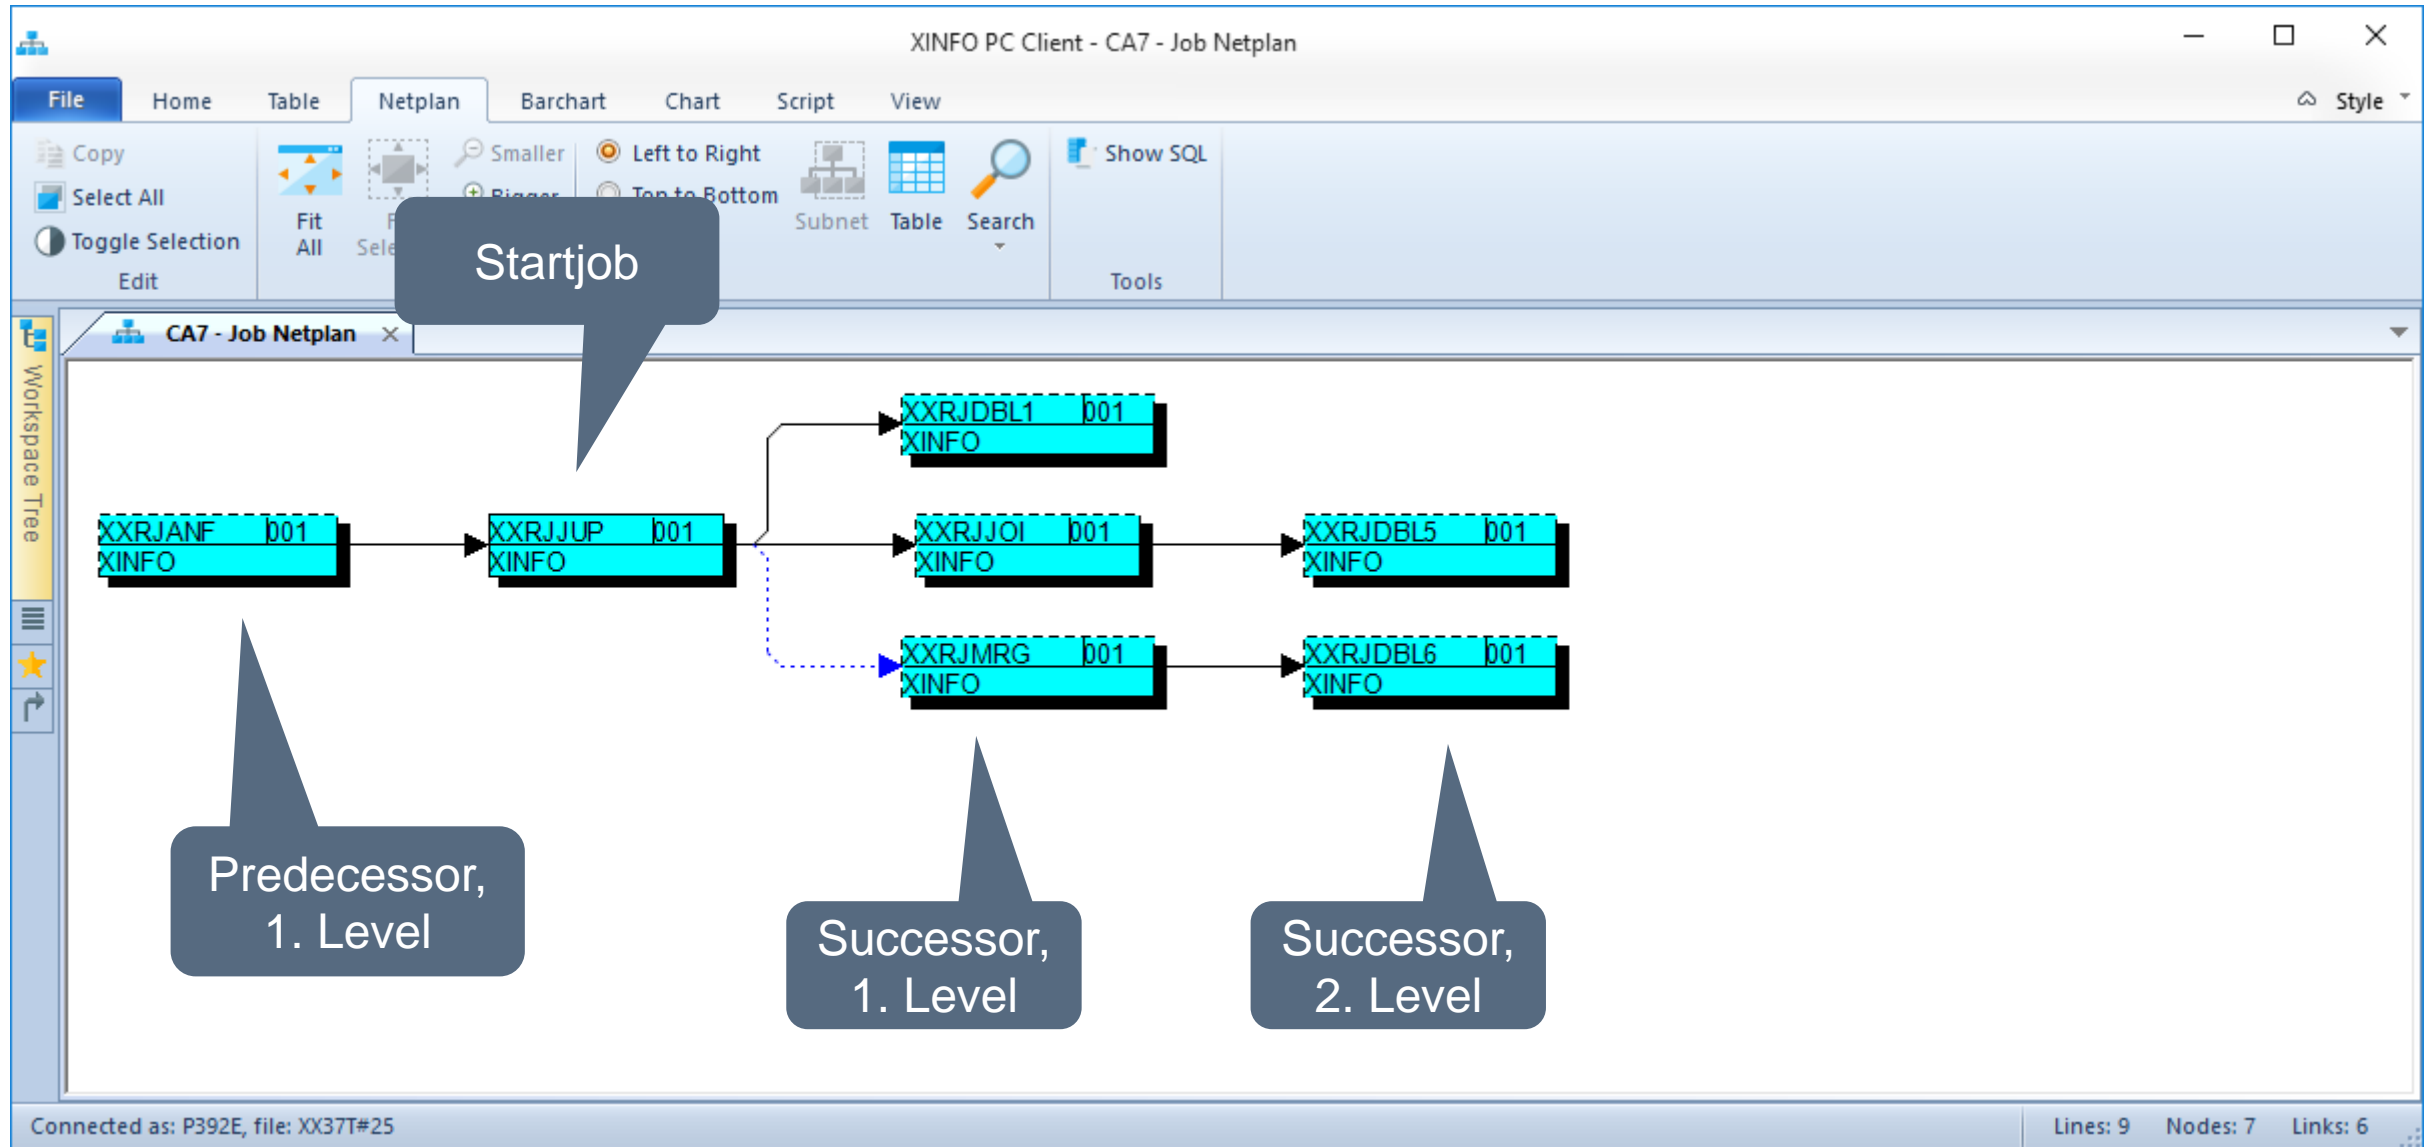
XINFO PC Client - CA7 - Job Netplan

File Home Table Netplan Barchart Chart Script View Style

Copy
Select All
Toggle Selection
Edit

Fit All

Sele

Smaller
Bigger

Left to Right
Top to Bottom

Subnet Table Search

Show SQL
Tools

Startjob

CA7 - Job Netplan

Workspace Tree

XXRJDBL1 001
XINFO

XXRJANF 001
XINFO

XXRJJUP 001
XINFO

XXRJJOI 001
XINFO

XXRJDBL5 001
XINFO

XXRJMRG 001
XINFO

XXRJDBL6 001
XINFO

Predecessor, 1. Level

Successor, 1. Level

Successor, 2. Level

Connected as: P392E, file: XX37T#25

Lines: 9 Nodes: 7 Links: 6